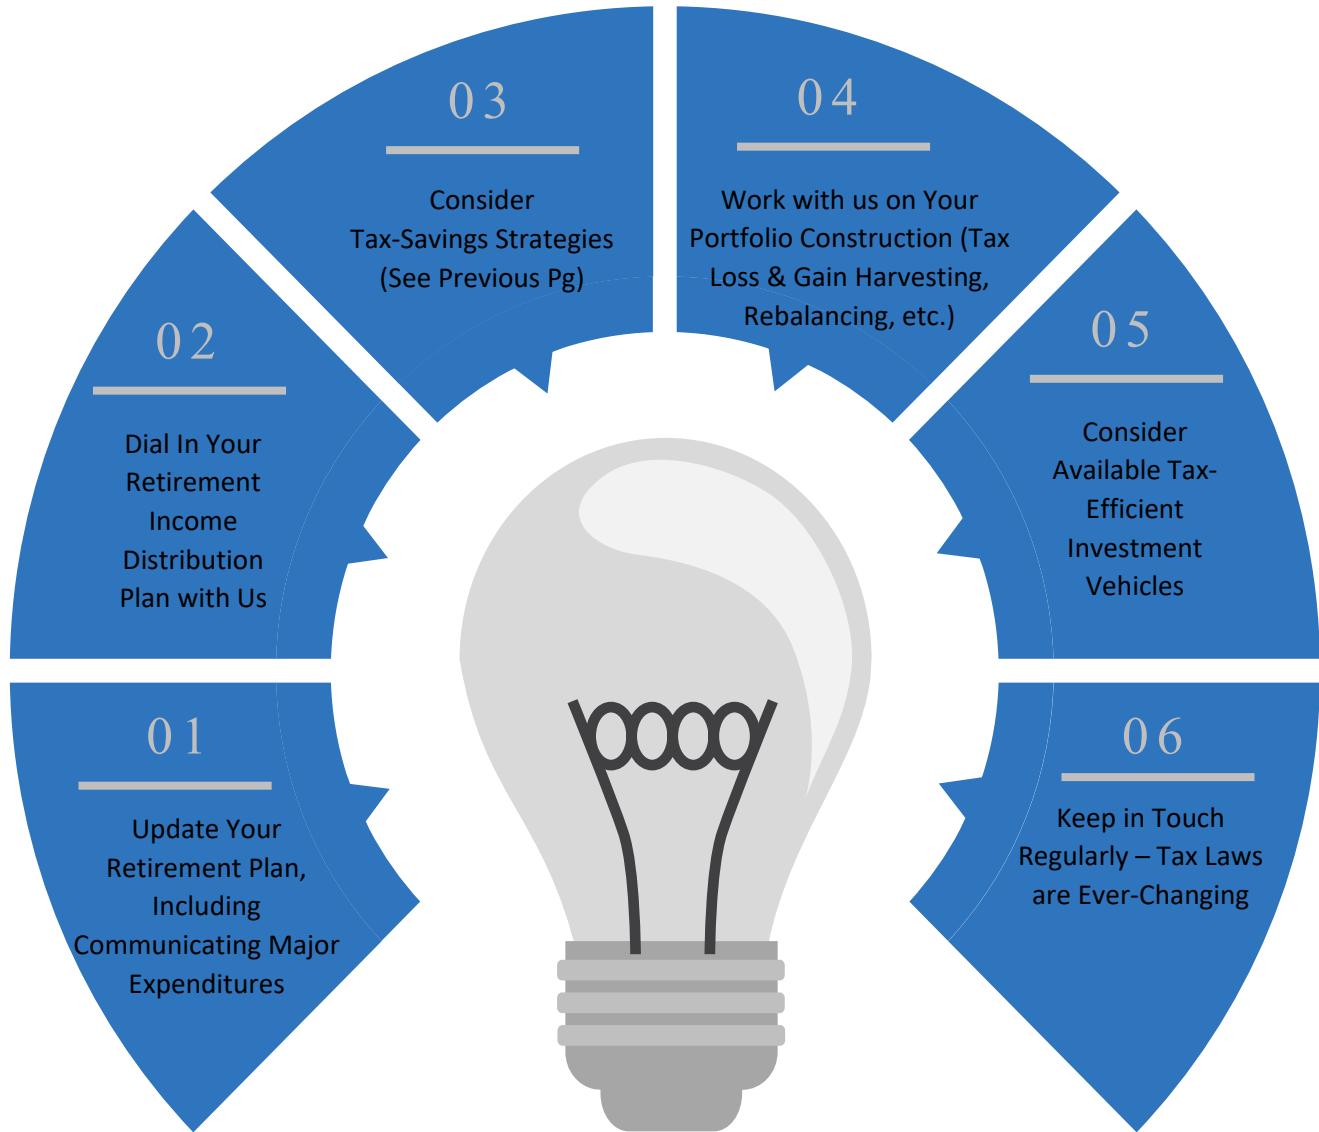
01

Update Your Retirement Plan, Including Communicating Major Expenditures

02

Dial In Your Retirement Income Distribution Plan with Us

03

Consider Tax-Savings Strategies (See Previous Pg)

04

Work with us on Your Portfolio Construction (Tax Loss & Gain Harvesting, Rebalancing, etc.)

05

Consider Available Tax-Efficient Investment Vehicles

06

Keep in Touch Regularly – Tax Laws are Ever-Changing